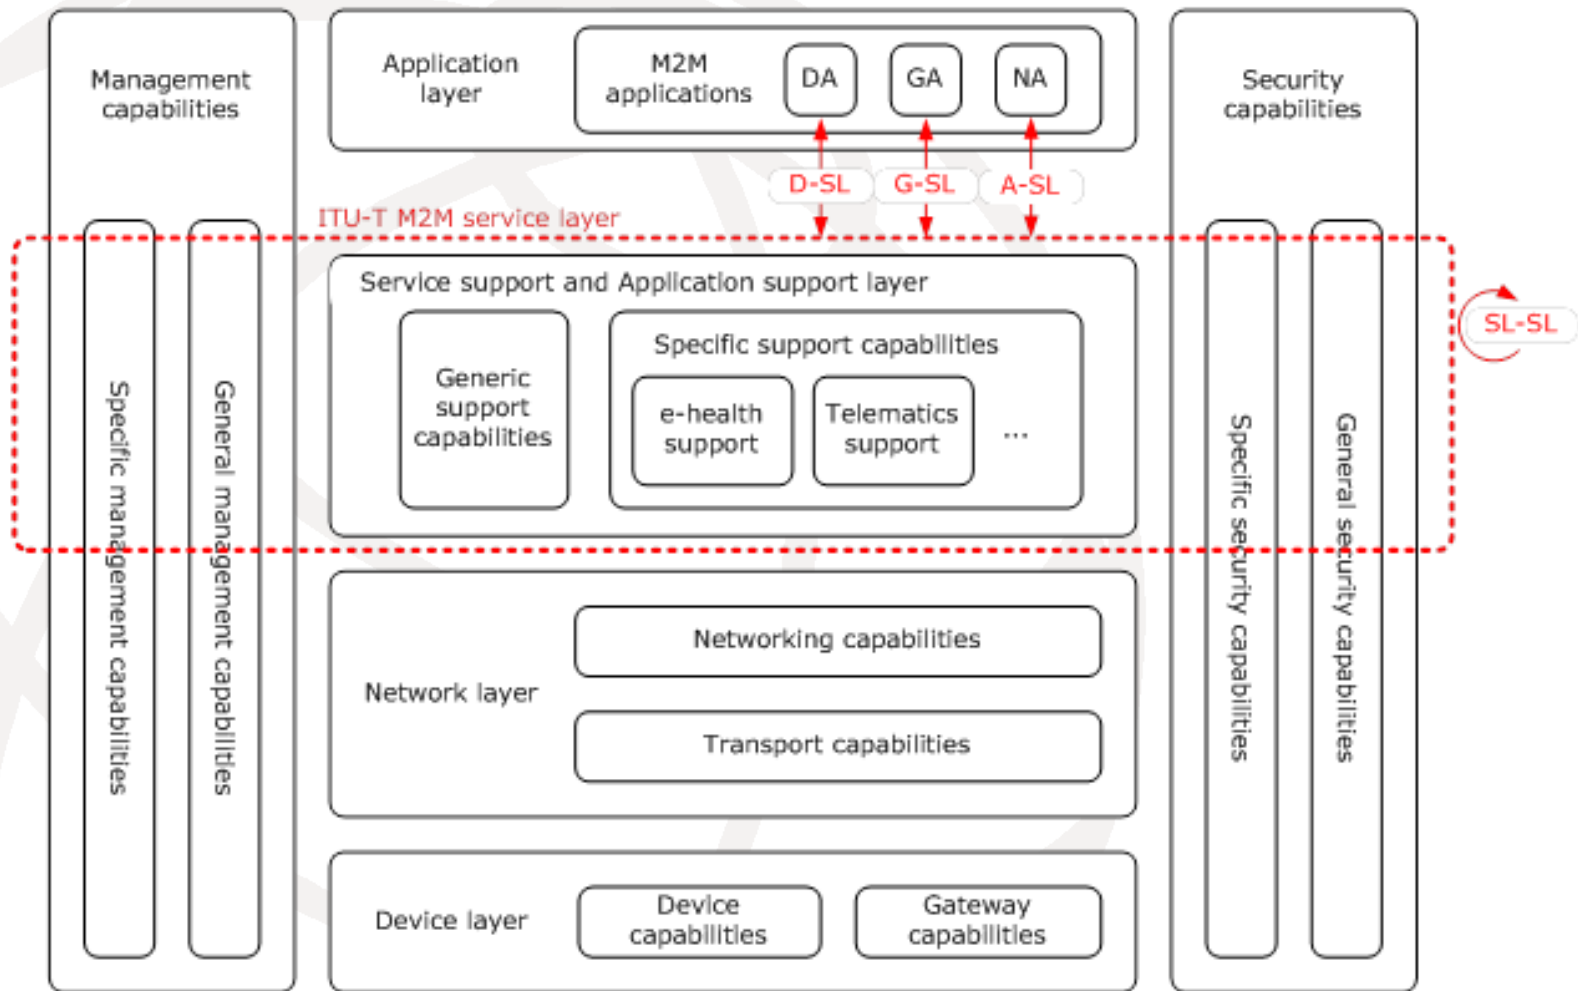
Management capabilities

Application layer

M2M applications

DA

GA

NA

Security capabilities

D-SL

G-SL

A-SL

ITU-T M2M service layer

Service support and Application support layer

Generic support capabilities

Specific support capabilities

e-health support

Telematics support

...

SL-SL

Specific management capabilities

General management capabilities

Specific security capabilities

General security capabilities

Network layer

Networking capabilities

Transport capabilities

Device layer

Device capabilities

Gateway capabilities